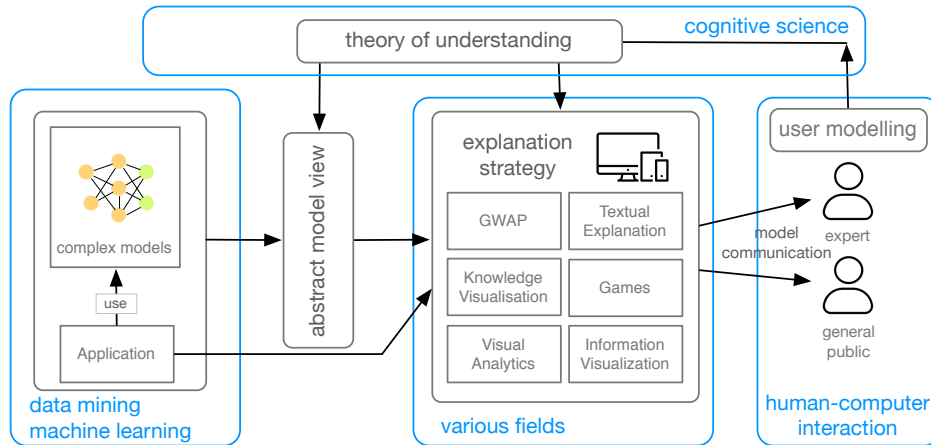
cognitive science

theory of understanding

abstract model view

complex models

use

Application

data mining
machine learning

explanation strategy

GWAP

Textual Explanation

Knowledge Visualisation

Games

Visual Analytics

Information Visualization

various fields

user modelling

model communication

expert

general public

human-computer interaction